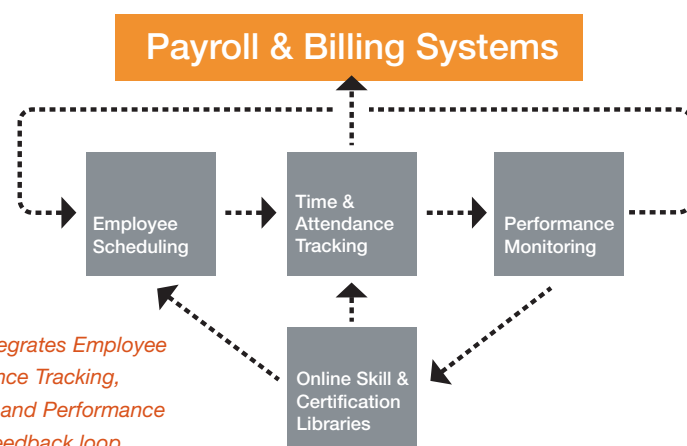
Payroll & Billing Systems

Employee Scheduling

Time & Attendance Tracking

Performance Monitoring

Online Skill & Certification Libraries

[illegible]egrates Employee
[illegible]nce Tracking,
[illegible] and Performance
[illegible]eedback loop